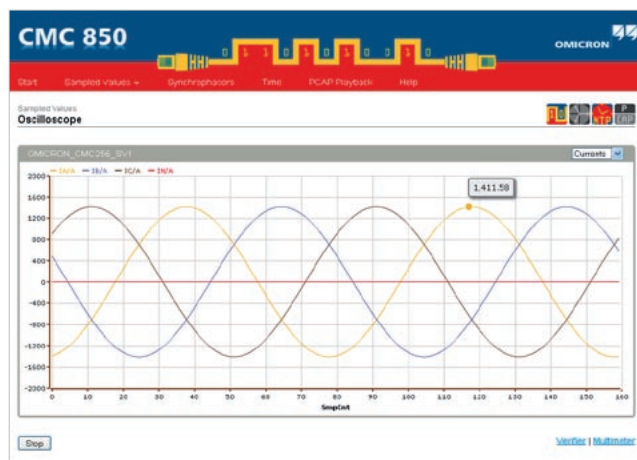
CMC 850

OMICRON

Start Sampled Values ▾ Synchrophasors Time PCAP Playback Help

Sampled Values
Oscilloscope

P CAP

OMICRON_CMC256_SV1

Currents

IA/A IB/A IC/A IN/A

1,411.58

2000
1600
1200
800
400
0
-400
-800
-1200
-1600
-2000

0 10 20 30 40 50 60 70 80 90 100 110 120 130 140 150 160
SmpCnt

Stop

Verifier | Multimeter